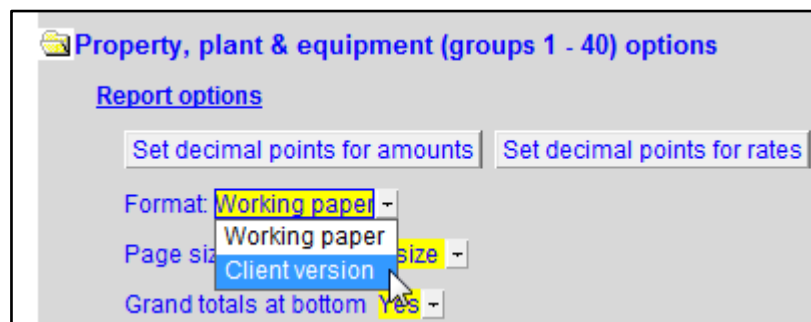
Property, plant & equipment (groups 1 - 40) options

Report options

Set decimal points for amounts
Set decimal points for rates

Format: Working paper

Working paper
Client version

Page siz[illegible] size

Grand totals at bottom Yes